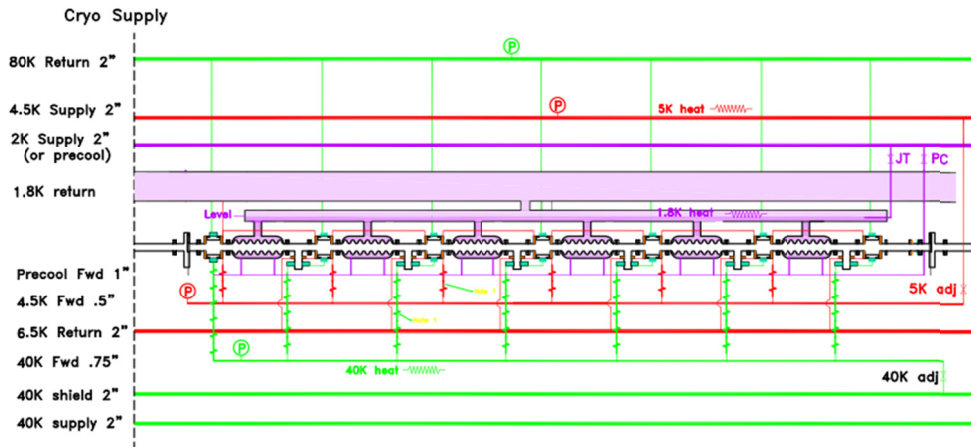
Cryo Supply

80K Return 2"

P

4.5K Supply 2"

P

5K heat

2K Supply 2"
(or precool)

JT

PC

1.8K return

Level

1.8K heat

Precool Fwd 1"

4.5K Fwd .5"

P

5K adj

6.5K Return 2"

40K Fwd .75"

P

40K heat

40K adj

40K shield 2"

40K supply 2"